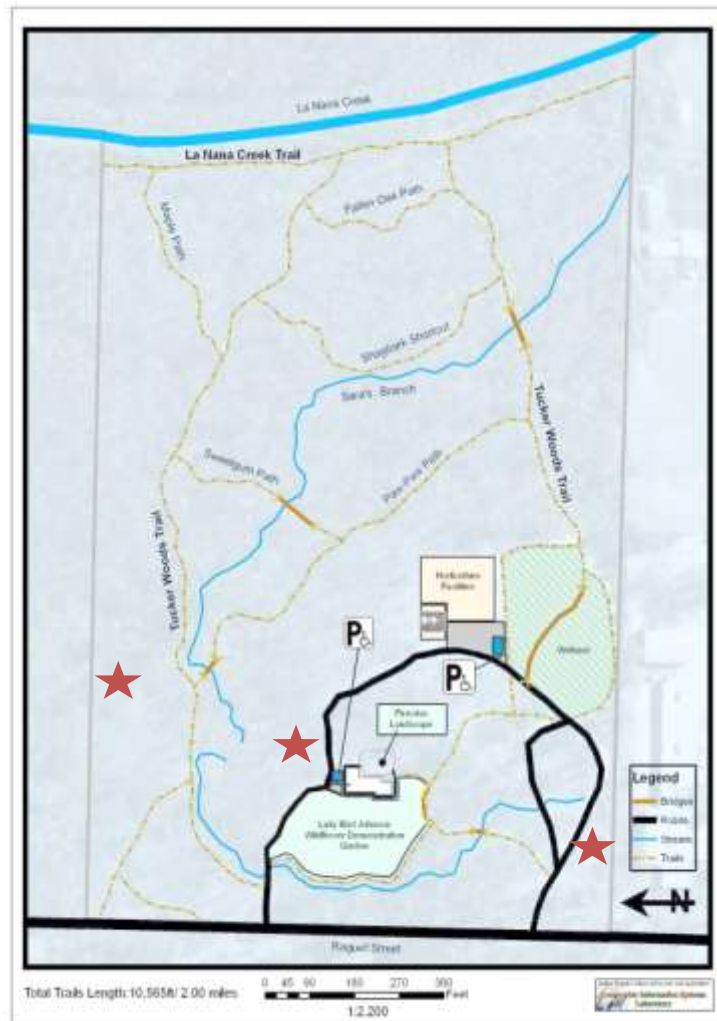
La Nana Creek

La Nana Creek Trail

Maple Path

Fallen Oak Path

Shagbark Shortcut

Sara's Branch

Tucker Woods Trail

Sweetgum Path

Paw-Paw Path

Tucker Woods Trail

Horticulture Facilities

P

P

Wetland

Pineywoods Landscape

Lady Bird Johnson Wildflower Demonstration Garden

Legend
Bridges
Roads
Stream
Trails

N

Raguet Street

Total Trails Length:10,565ft/ 2.00 miles

0 45 90 180 270 360 Feet

1:2,200

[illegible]
Geographic Information Systems Laboratory